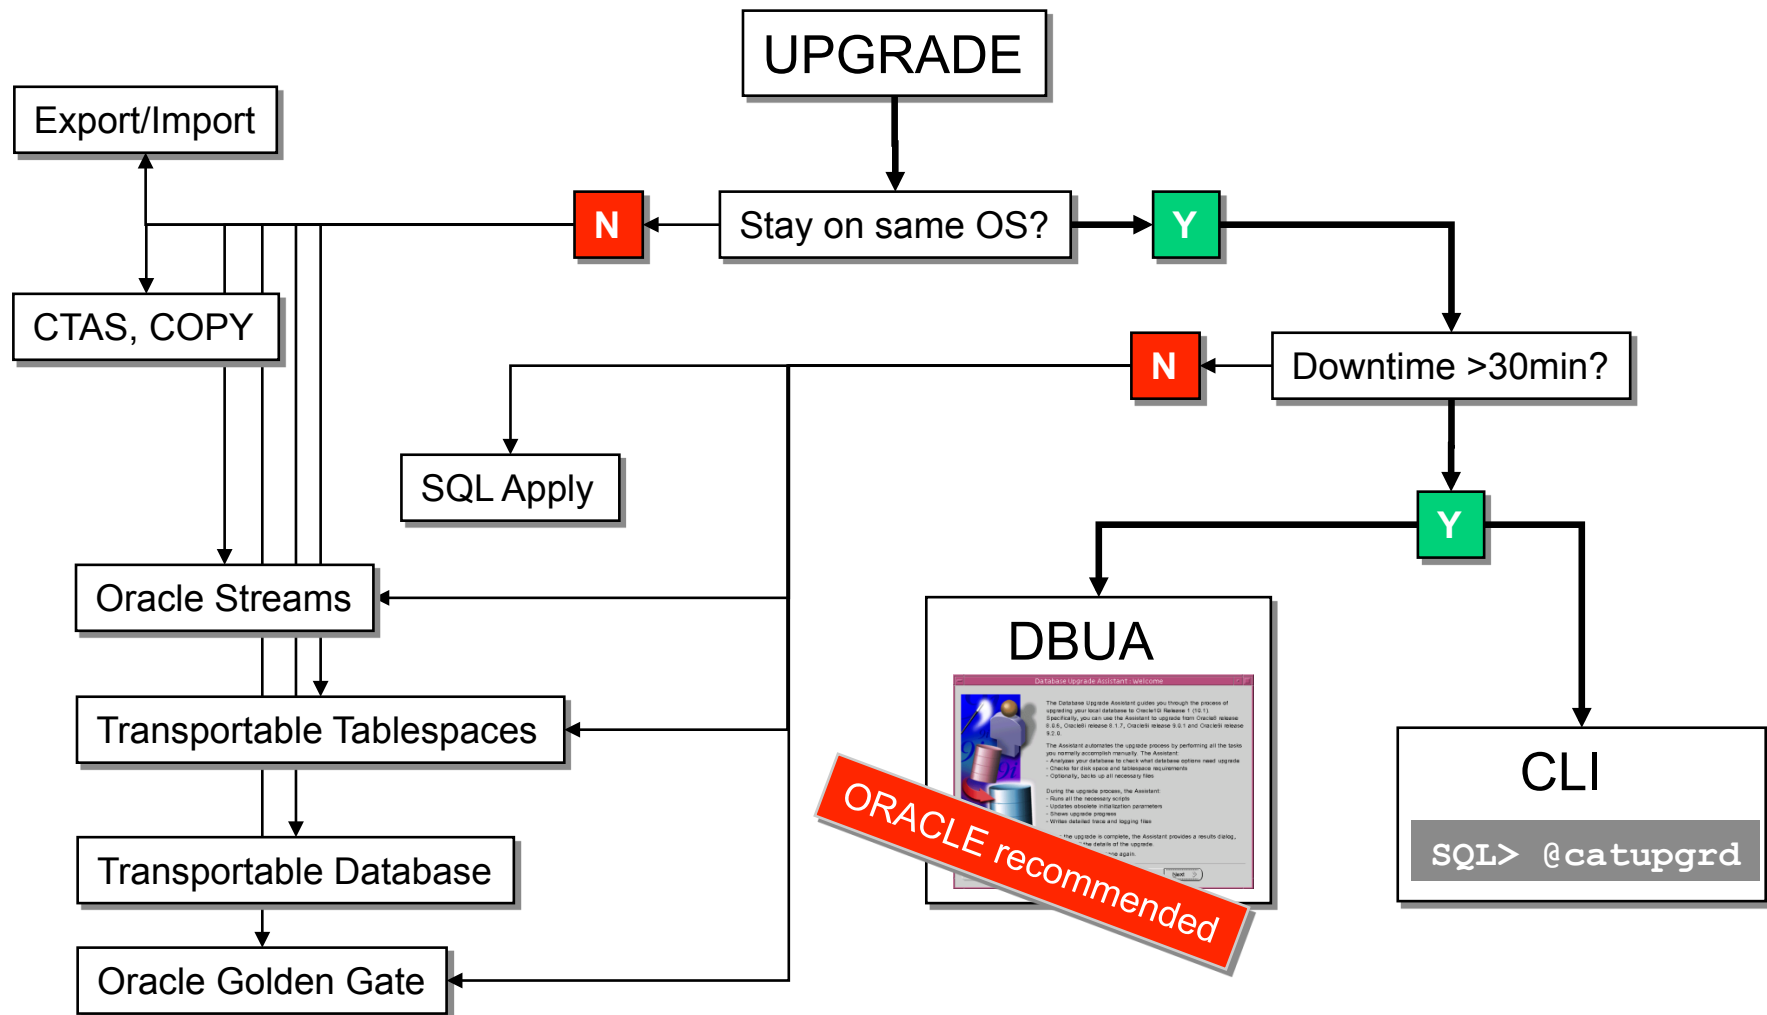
UPGRADE

Export/Import

N

Stay on same OS?

Y

CTAS, COPY

N

Downtime >30min?

SQL Apply

Y

Oracle Streams

DBUA

Transportable Tablespaces

CLI

SQL> @catupgrd

Transportable Database

ORACLE recommended

Oracle Golden Gate